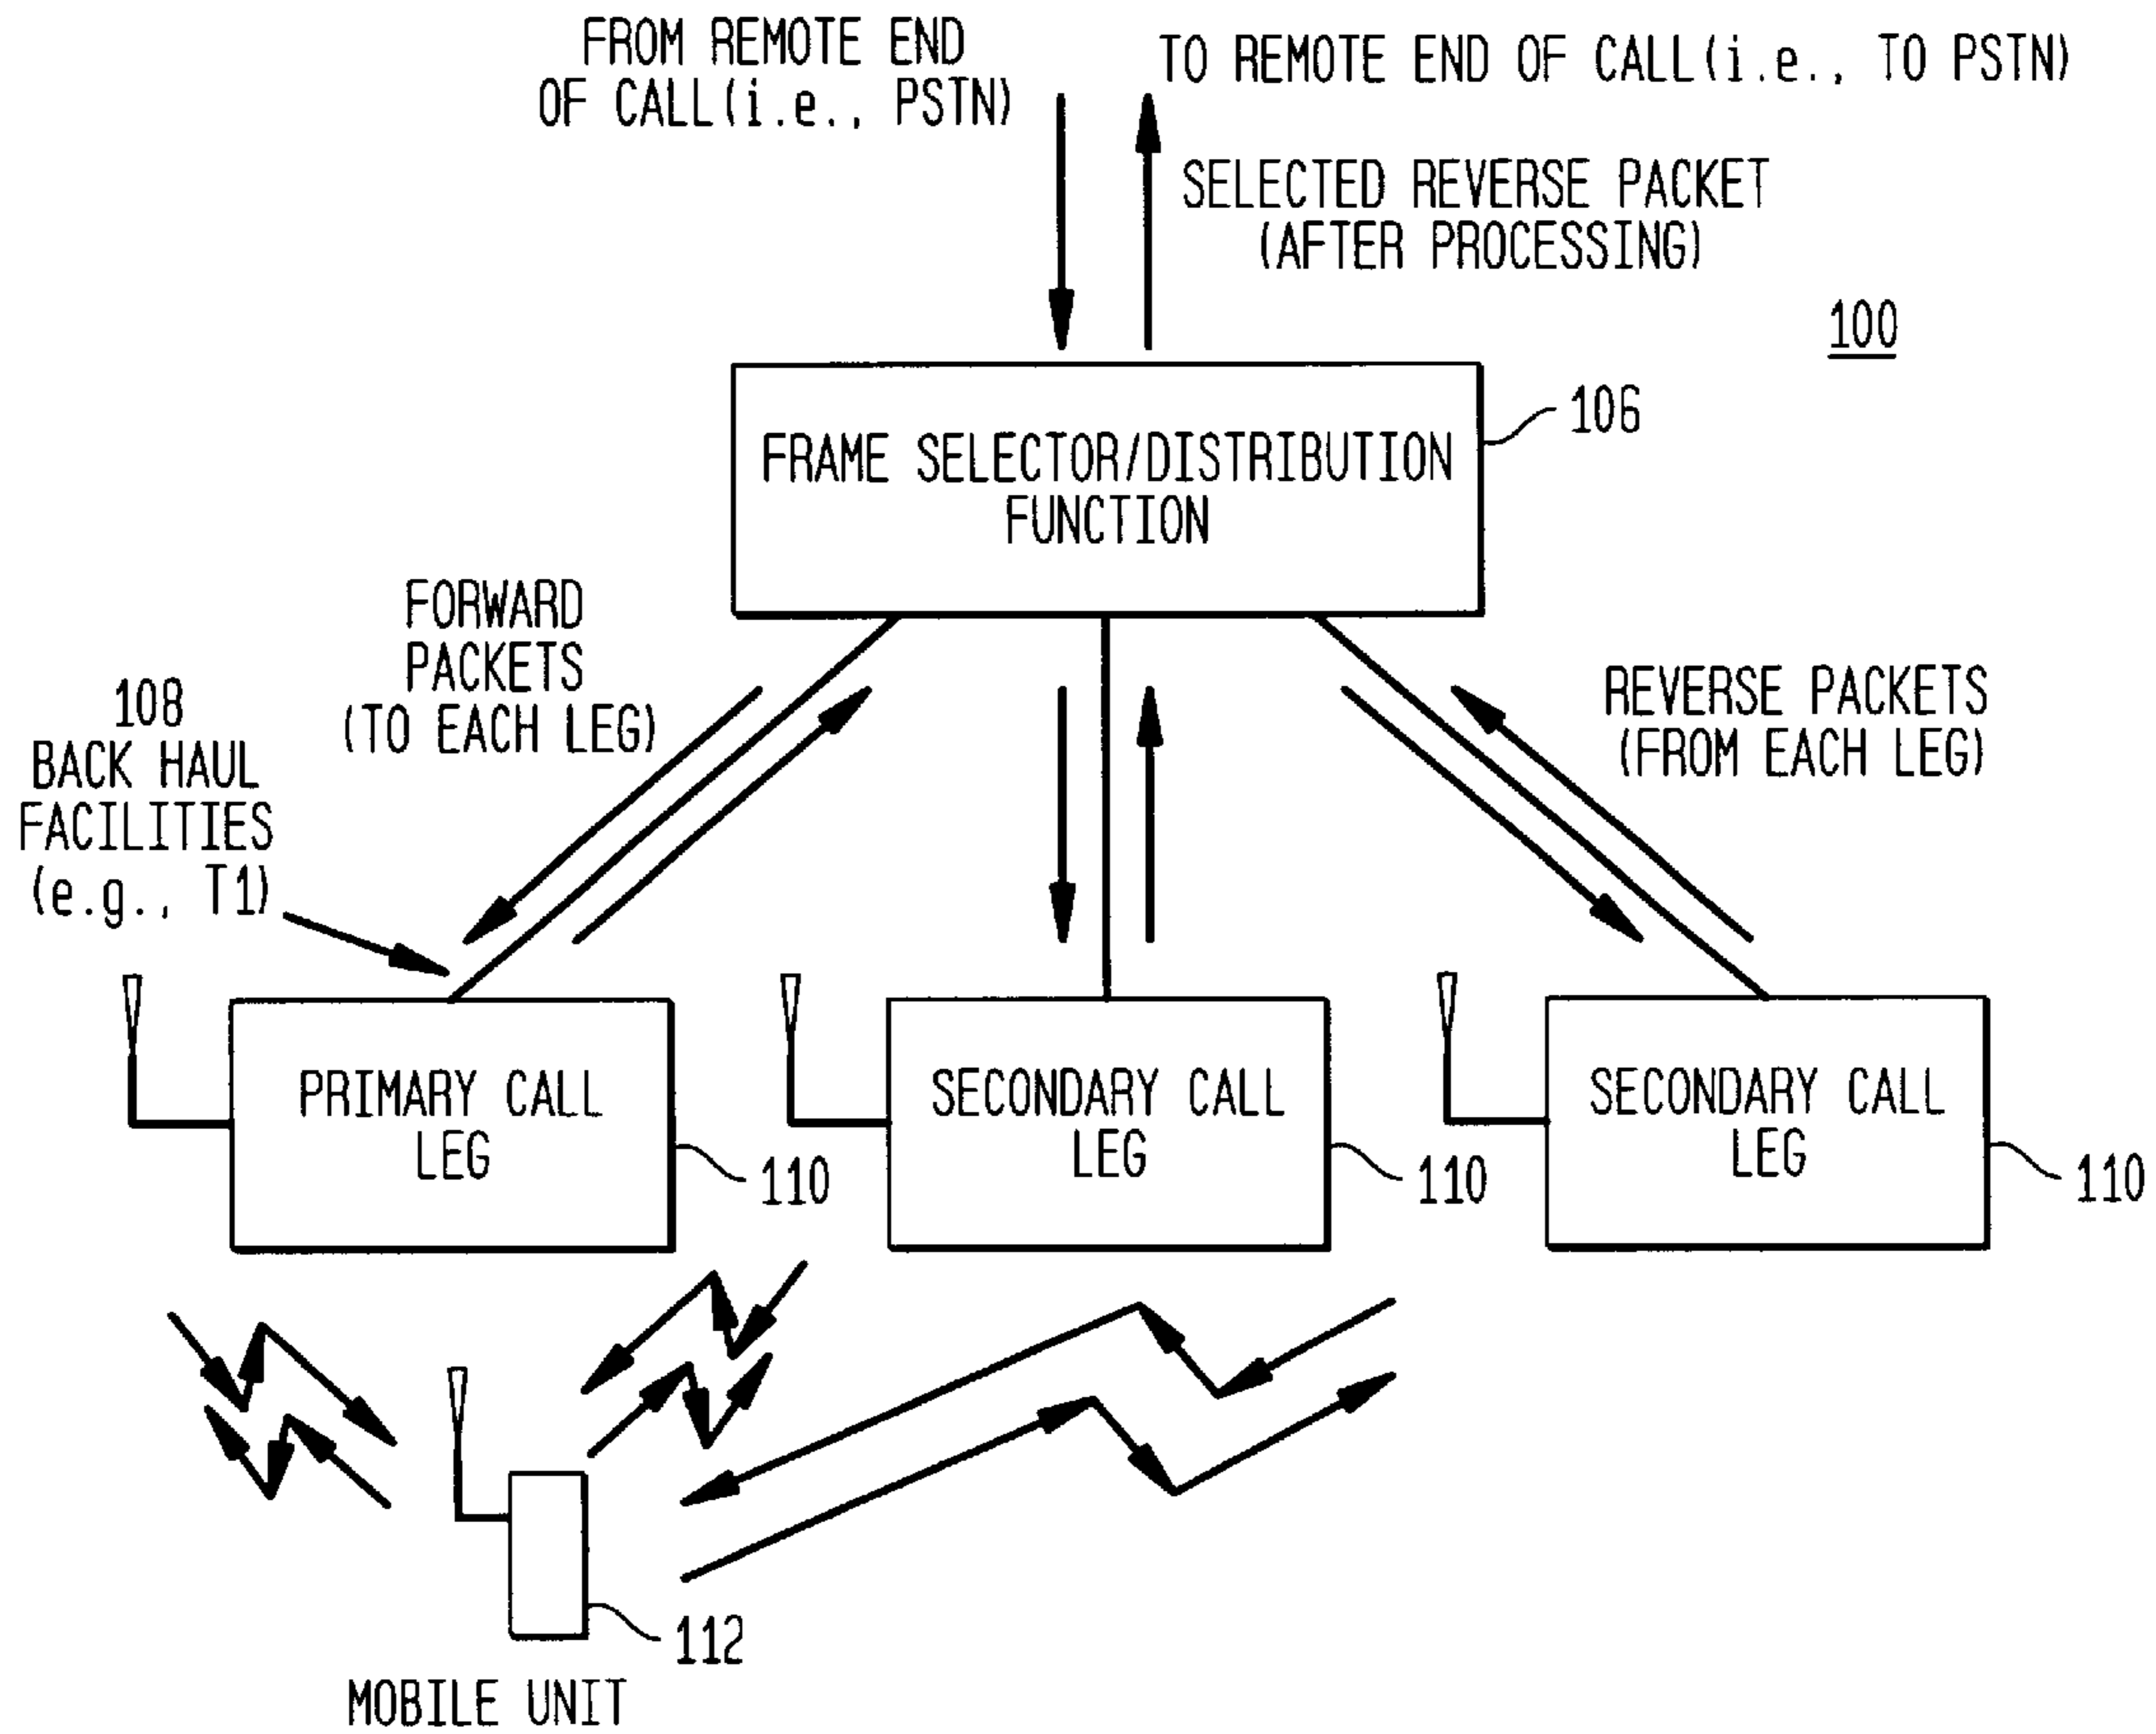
FROM REMOTE END OF CALL(i.e., PSTN)

TO REMOTE END OF CALL(i.e., TO PSTN)

SELECTED REVERSE PACKET (AFTER PROCESSING)

100

FRAME SELECTOR/DISTRIBUTION FUNCTION

106

FORWARD PACKETS (TO EACH LEG)

108 BACK HAUL FACILITIES (e.g., T1)

REVERSE PACKETS (FROM EACH LEG)

PRIMARY CALL LEG

110

SECONDARY CALL LEG

110

SECONDARY CALL LEG

110

112

MOBILE UNIT